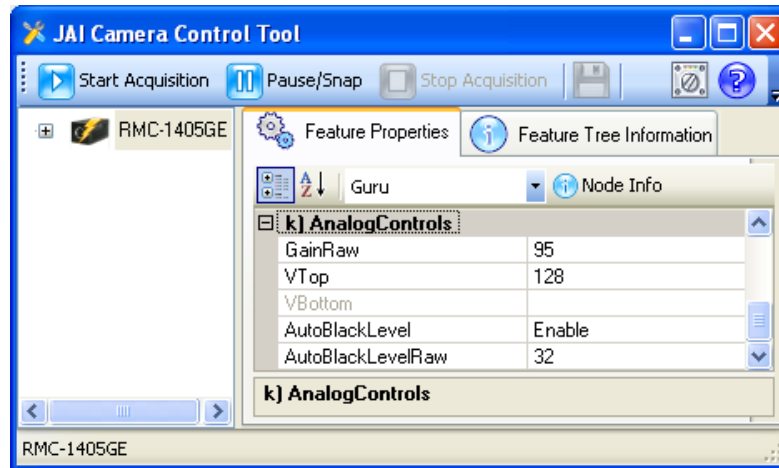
JAI Camera Control Tool

Start Acquisition | Pause/Snap | Stop Acquisition

RMC-1405GE

Feature Properties | Feature Tree Information

A Z Guru | Node Info

k) AnalogControls

| | |
|---|---|
| GainRaw | 95 |
| VTop | 128 |
| VBottom | |
| AutoBlackLevel | Enable |
| AutoBlackLevelRaw | 32 |

k) AnalogControls

RMC-1405GE